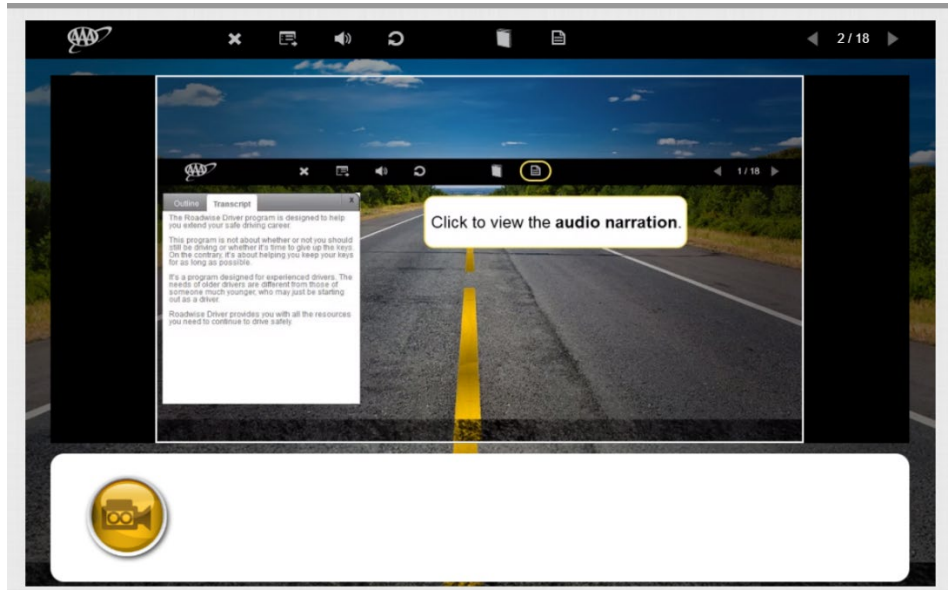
AAA

2 / 18

AAA

1 / 18

Outline Transcript

The Roadwise Driver program is designed to help you extend your safe driving career.

This program is not about whether or not you should still be driving or whether it's time to give up the keys. On the contrary, it's about helping you keep your keys for as long as possible.

It's a program designed for experienced drivers. The needs of older drivers are different from those of someone much younger, who may just be starting out as a driver.

Roadwise Driver provides you with all the resources you need to continue to drive safely.

Click to view the **audio narration**.